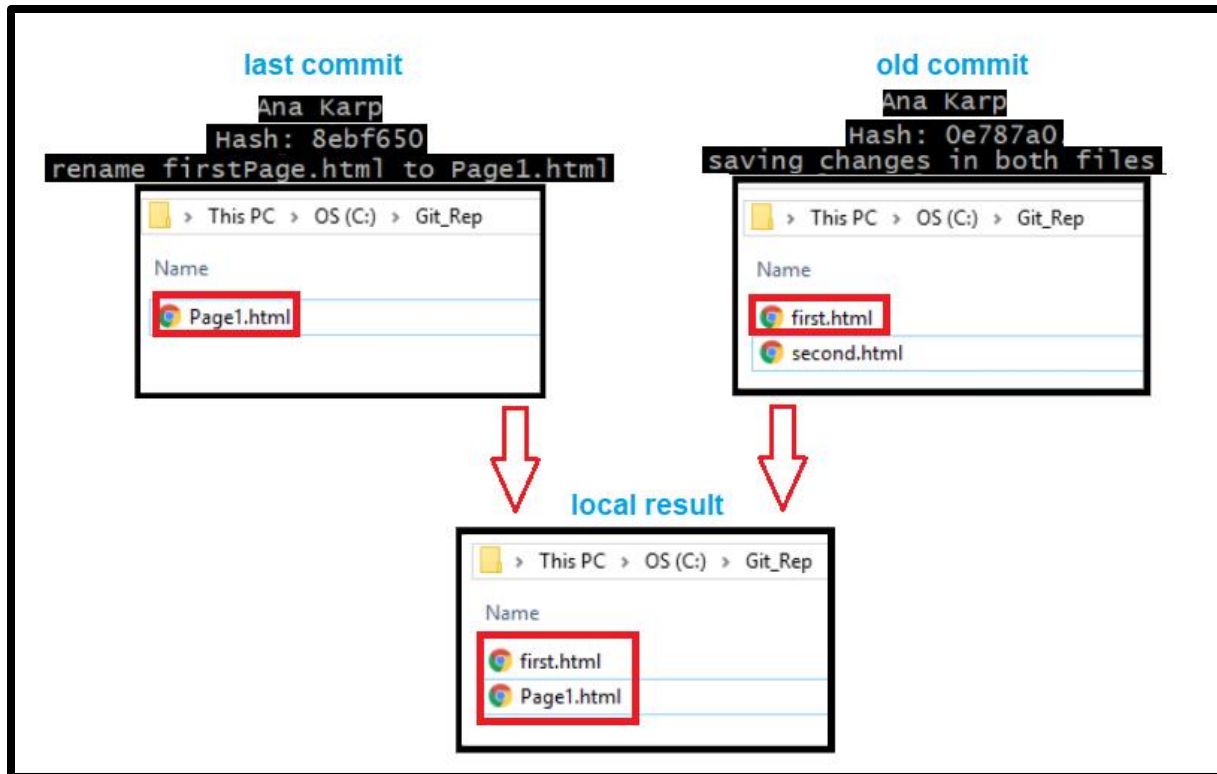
last commit

Ana Karp
Hash: 8ebf650
rename firstPage.html to Page1.html

> This PC > OS (C:) > Git_Rep

Name

Page1.html

old commit

Ana Karp
Hash: 0e787a0
saving changes in both files

> This PC > OS (C:) > Git_Rep

Name

first.html

second.html

local result

> This PC > OS (C:) > Git_Rep

Name

first.html

Page1.html